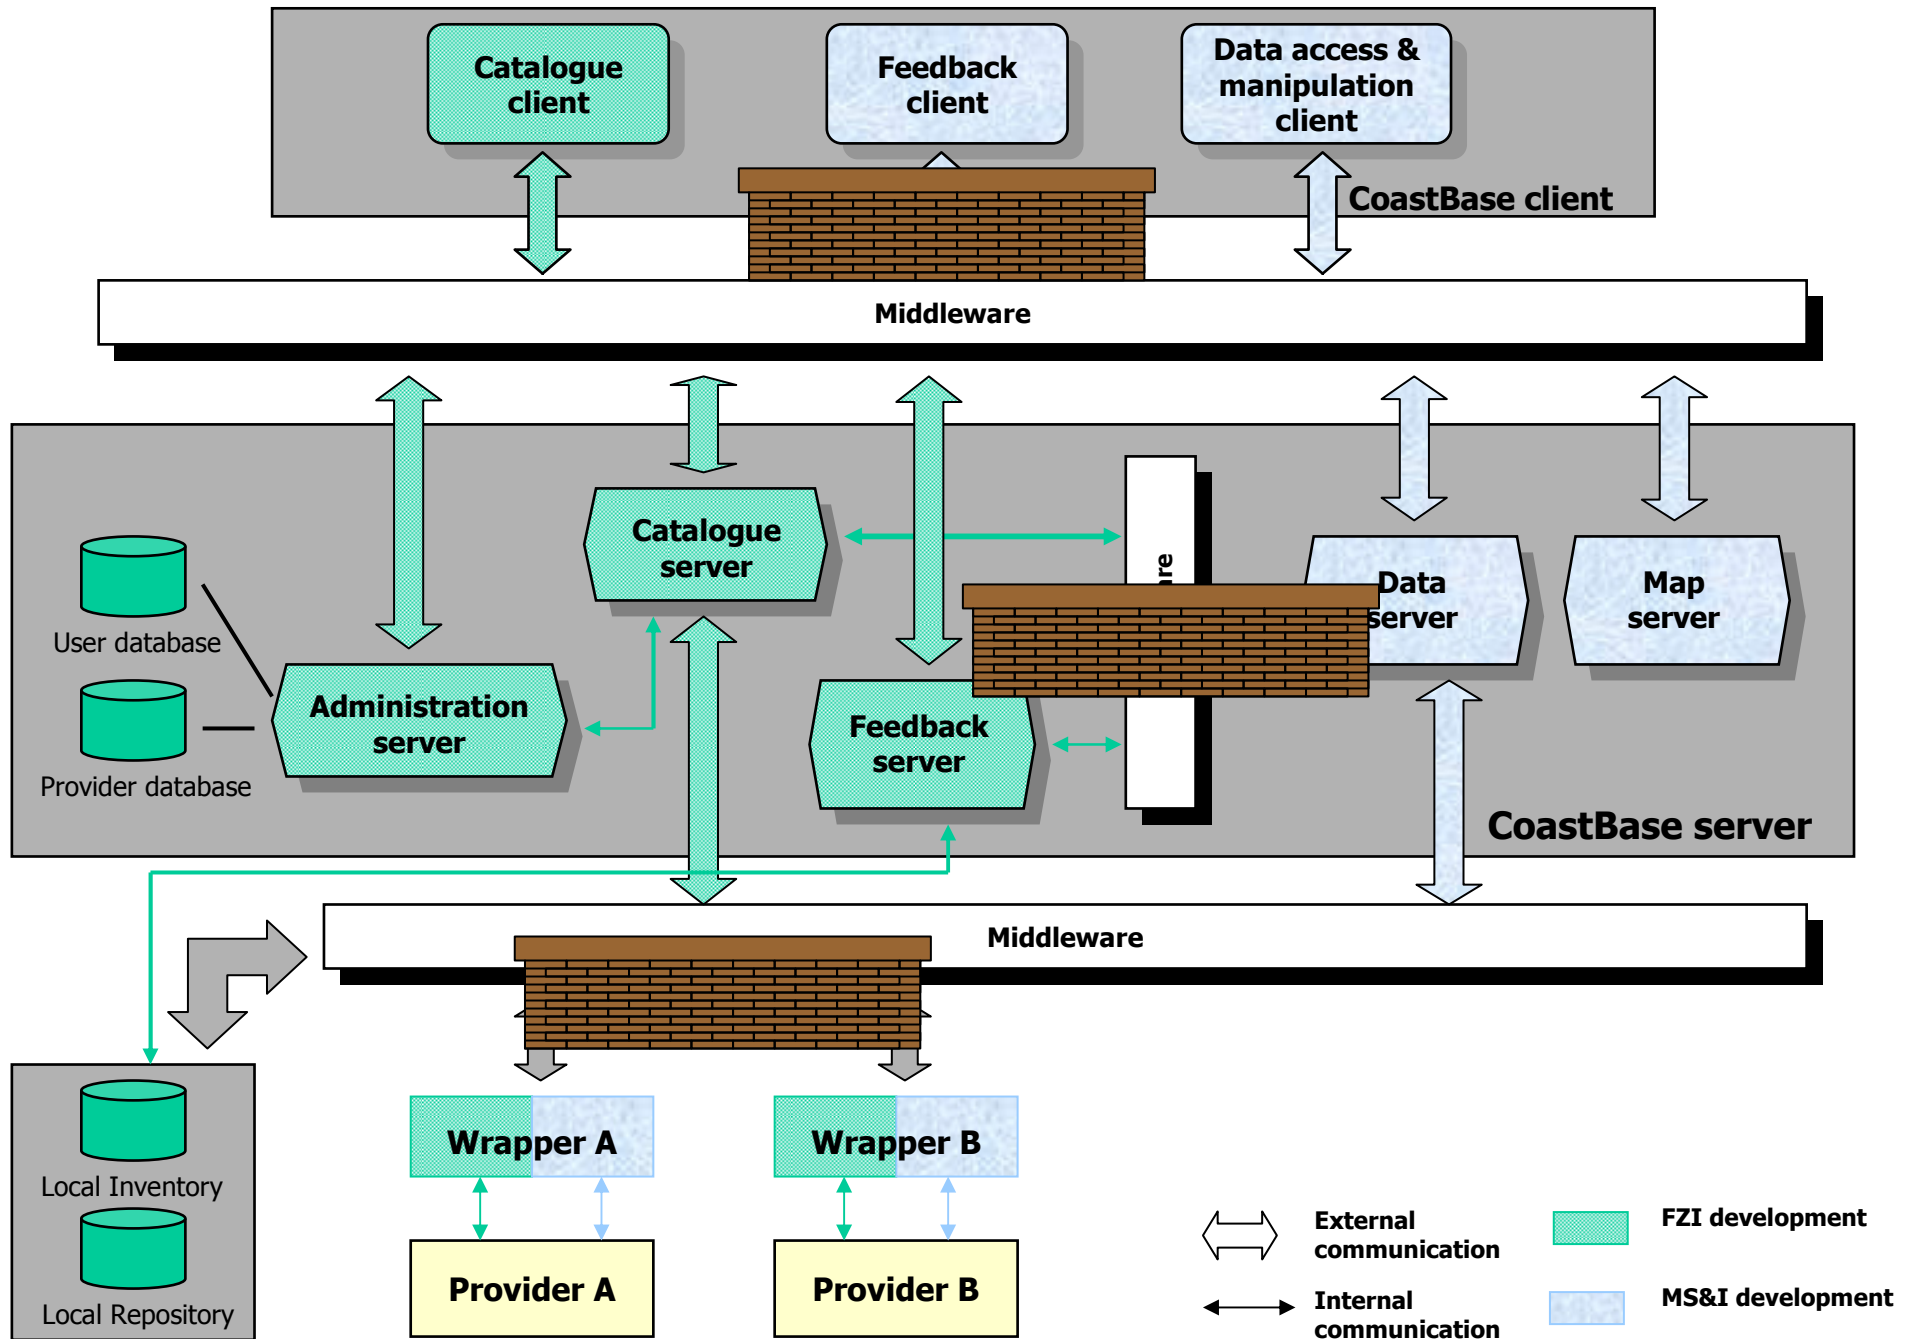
Catalogue client

Feedback client

Data access & manipulation client

CoastBase client

Middleware

Catalogue server

re

Data server

Map server

User database

Administration server

Provider database

Feedback server

CoastBase server

Middleware

Local Inventory

Local Repository

Wrapper A

Wrapper B

Provider A

Provider B

External communication

Internal communication

FZI development

MS&I development